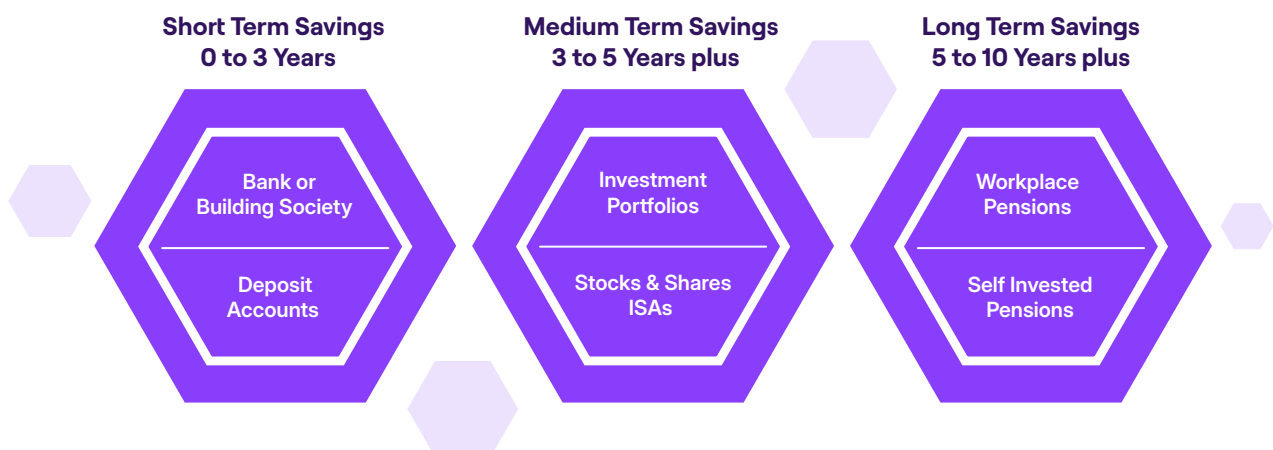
Short Term Savings
0 to 3 Years

Bank or Building Society

Deposit Accounts

Medium Term Savings
3 to 5 Years plus

Investment Portfolios

Stocks & Shares ISAs

Long Term Savings
5 to 10 Years plus

Workplace Pensions

Self Invested Pensions